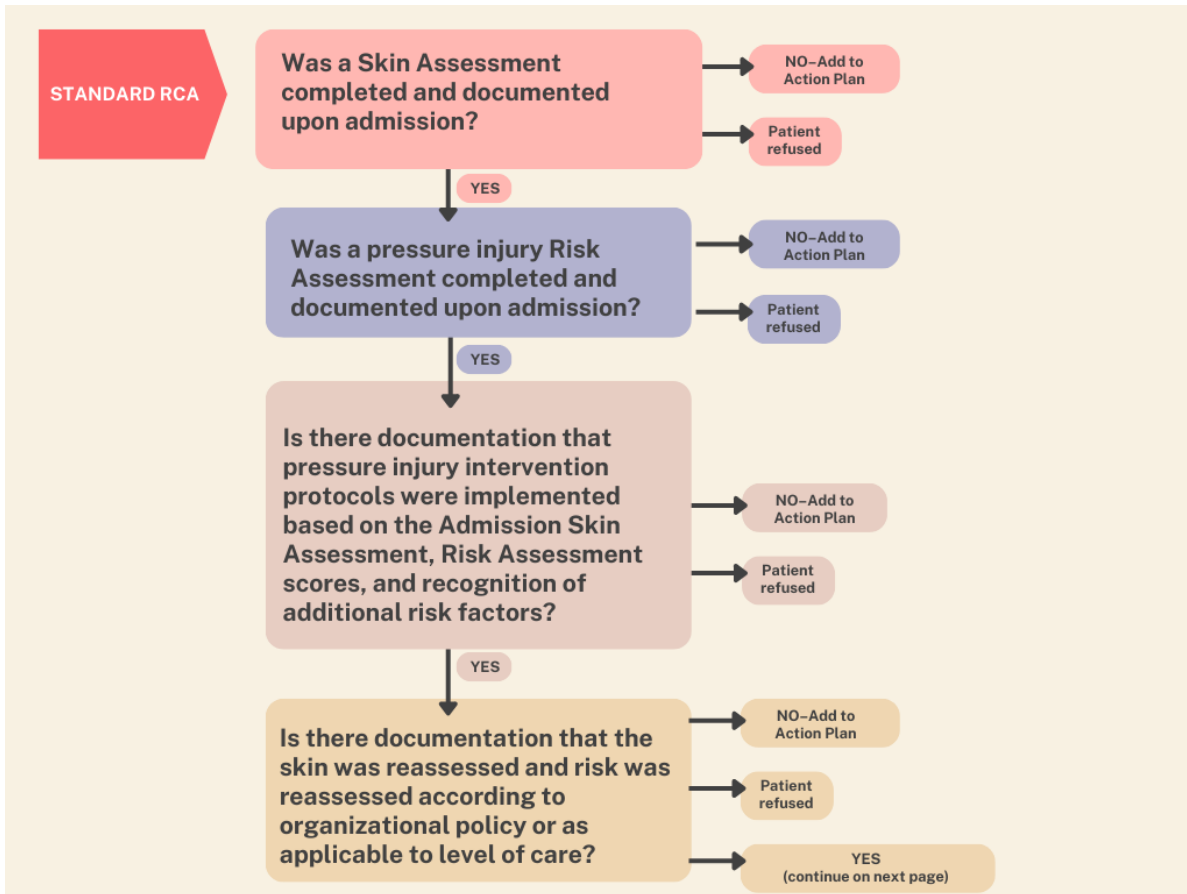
STANDARD RCA

Was a Skin Assessment completed and documented upon admission?

NO–Add to Action Plan

Patient refused

YES

Was a pressure injury Risk Assessment completed and documented upon admission?

NO–Add to Action Plan

Patient refused

YES

Is there documentation that pressure injury intervention protocols were implemented based on the Admission Skin Assessment, Risk Assessment scores, and recognition of additional risk factors?

NO–Add to Action Plan

Patient refused

YES

Is there documentation that the skin was reassessed and risk was reassessed according to organizational policy or as applicable to level of care?

NO–Add to Action Plan

Patient refused

YES (continue on next page)